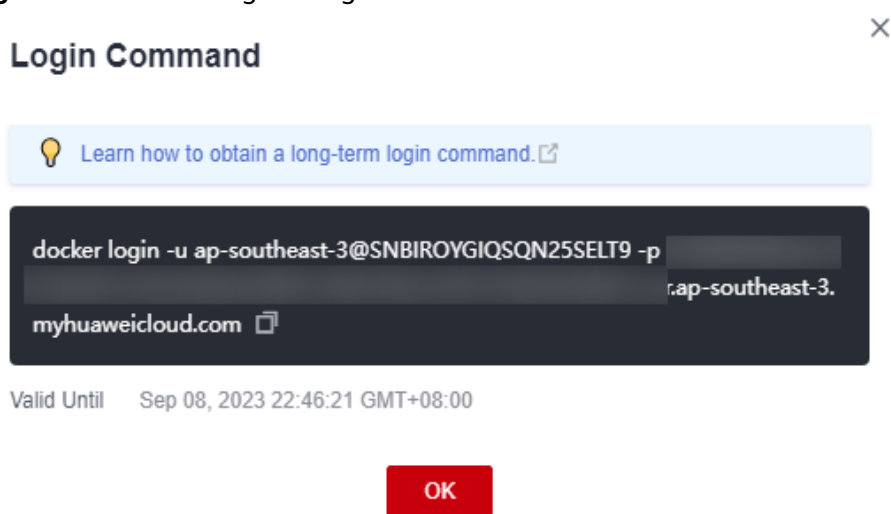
Login Command

Learn how to obtain a long-term login command.

docker login -u ap-southeast-3@SNBIROYGIQSQN25SELT9 -p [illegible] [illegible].ap-southeast-3.myhuaweicloud.com

Valid Until Sep 08, 2023 22:46:21 GMT+08:00

OK